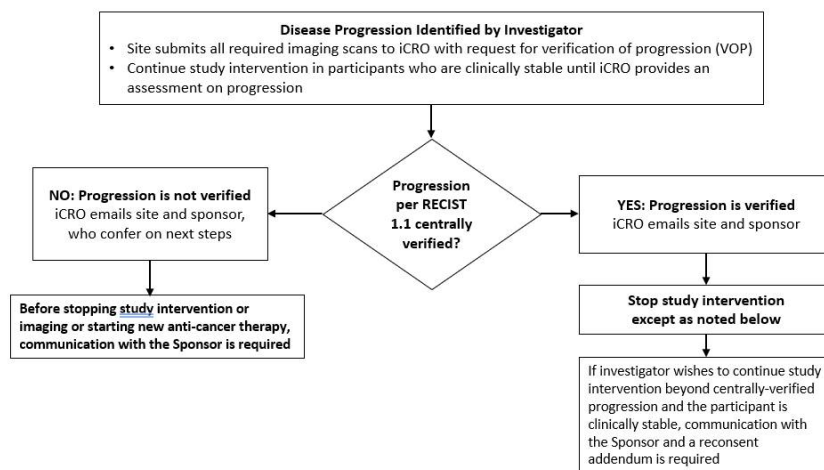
Disease Progression Identified by Investigator

• Site submits all required imaging scans to iCRO with request for verification of progression (VOP)
• Continue study intervention in participants who are clinically stable until iCRO provides an assessment on progression

Progression per RECIST 1.1 centrally verified?

NO: Progression is not verified
iCRO emails site and sponsor, who confer on next steps

Before stopping study intervention or imaging or starting new anti-cancer therapy, communication with the Sponsor is required

YES: Progression is verified
iCRO emails site and sponsor

Stop study intervention except as noted below

If investigator wishes to continue study intervention beyond centrally-verified progression and the participant is clinically stable, communication with the Sponsor and a reconsent addendum is required